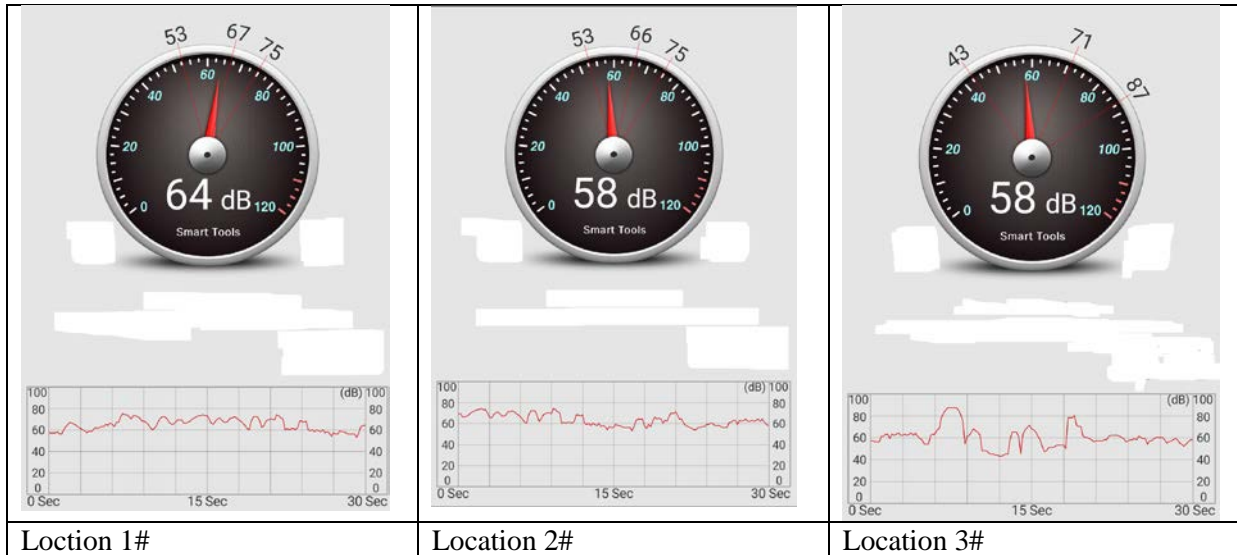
| 53 67 75 0 20 40 60 80 100 120 64 dB Smart Tools 100 80 60 40 20 0 (dB) 100 80 60 40 20 0 0 Sec 15 Sec 30 Sec | 53 66 75 0 20 40 60 80 100 120 58 dB Smart Tools 100 80 60 40 20 0 (dB) 100 80 60 40 20 0 0 Sec 15 Sec 30 Sec | 43 71 87 0 20 40 60 80 100 120 58 dB Smart Tools 100 80 60 40 20 0 (dB) 100 80 60 40 20 0 0 Sec 15 Sec 30 Sec |
|---|---|---|
| Loction 1# | Location 2# | Location 3# |